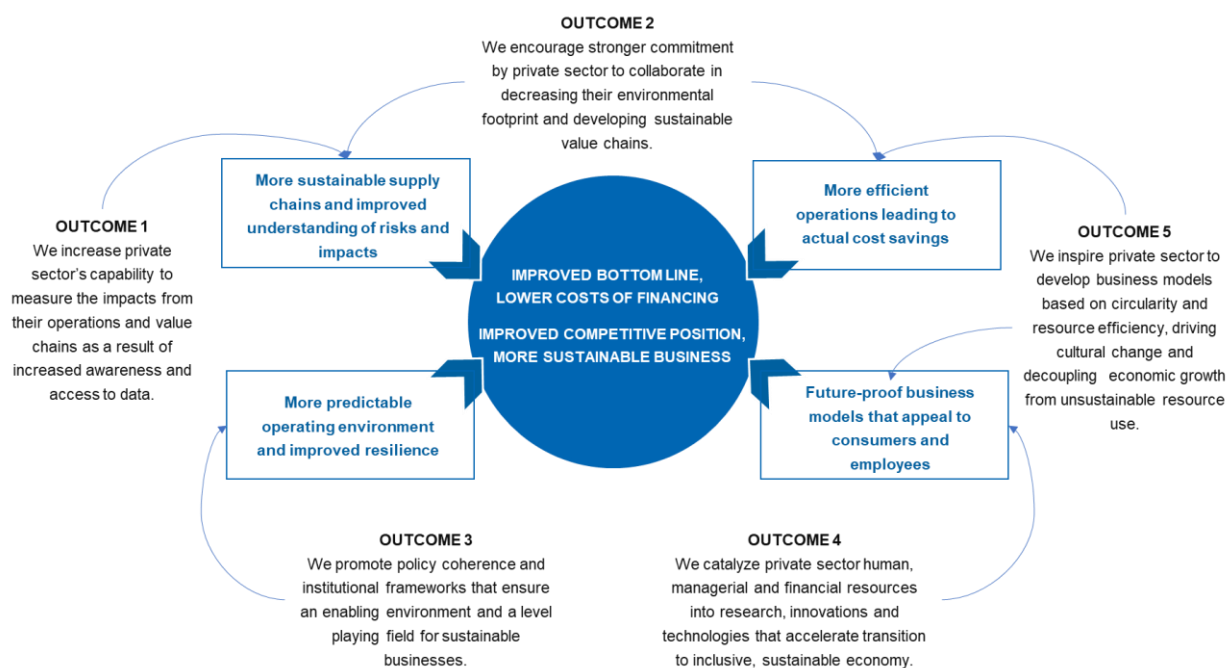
OUTCOME 2
We encourage stronger commitment by private sector to collaborate in decreasing their environmental footprint and developing sustainable value chains.

More sustainable supply chains and improved understanding of risks and impacts

More efficient operations leading to actual cost savings

OUTCOME 1
We increase private sector's capability to measure the impacts from their operations and value chains as a result of increased awareness and access to data.

IMPROVED BOTTOM LINE, LOWER COSTS OF FINANCING

IMPROVED COMPETITIVE POSITION, MORE SUSTAINABLE BUSINESS

OUTCOME 5
We inspire private sector to develop business models based on circularity and resource efficiency, driving cultural change and decoupling economic growth from unsustainable resource use.

More predictable operating environment and improved resilience

Future-proof business models that appeal to consumers and employees

OUTCOME 3
We promote policy coherence and institutional frameworks that ensure an enabling environment and a level playing field for sustainable businesses.

OUTCOME 4
We catalyze private sector human, managerial and financial resources into research, innovations and technologies that accelerate transition to inclusive, sustainable economy.